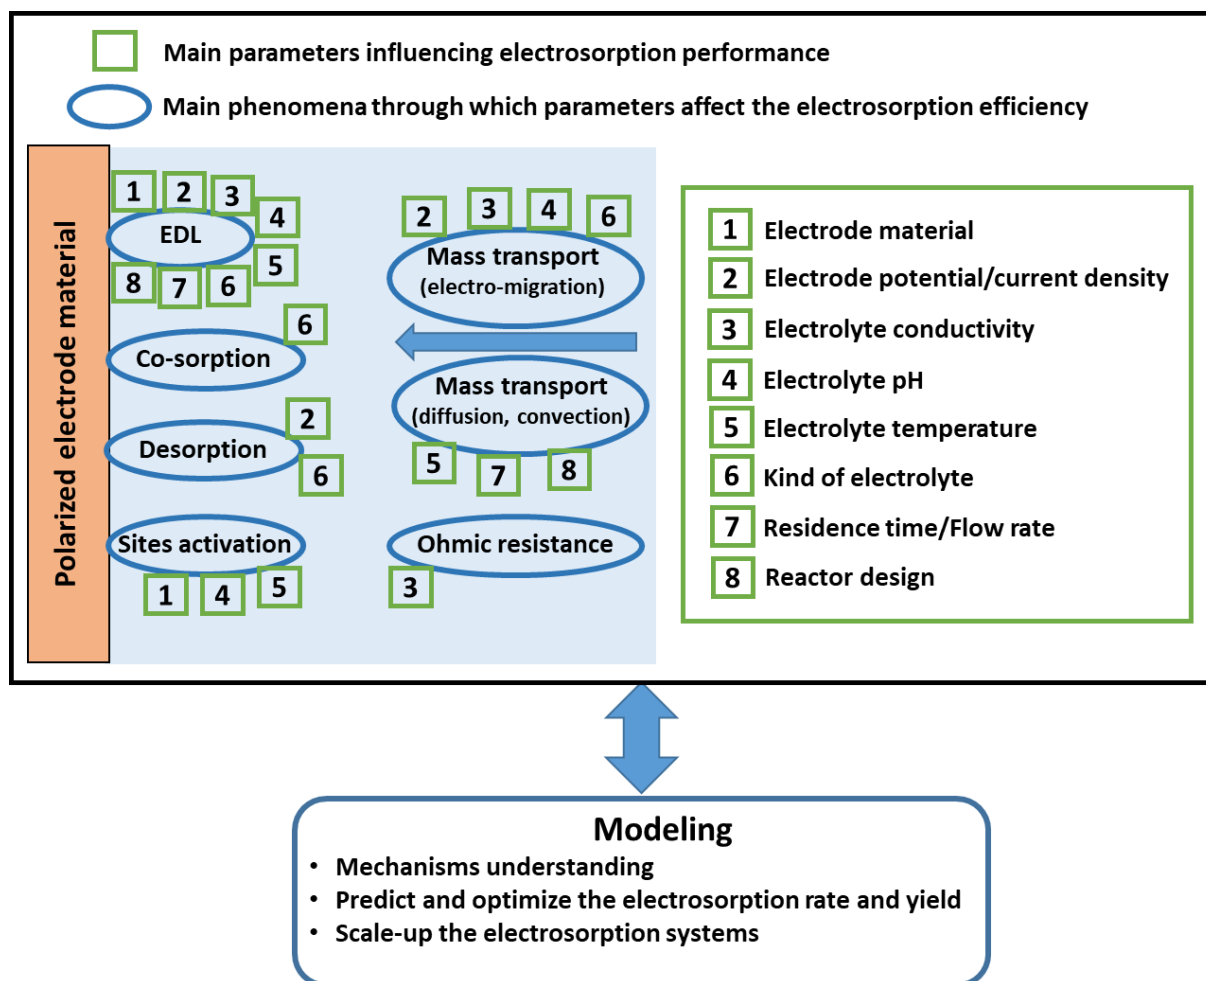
Main parameters influencing electrosorption performance

Main phenomena through which parameters affect the electrosorption efficiency

Polarized electrode material

1 2 3 4
EDL
5
8 7 6

6
Co-sorption

2
Desorption
6

Sites activation
1 4 5

2 3 4 6
Mass transport (electro-migration)

Mass transport (diffusion, convection)
5 7 8

Ohmic resistance
3

1 Electrode material
2 Electrode potential/current density
3 Electrolyte conductivity
4 Electrolyte pH
5 Electrolyte temperature
6 Kind of electrolyte
7 Residence time/Flow rate
8 Reactor design

Modeling
• Mechanisms understanding
• Predict and optimize the electrosorption rate and yield
• Scale-up the electrosorption systems